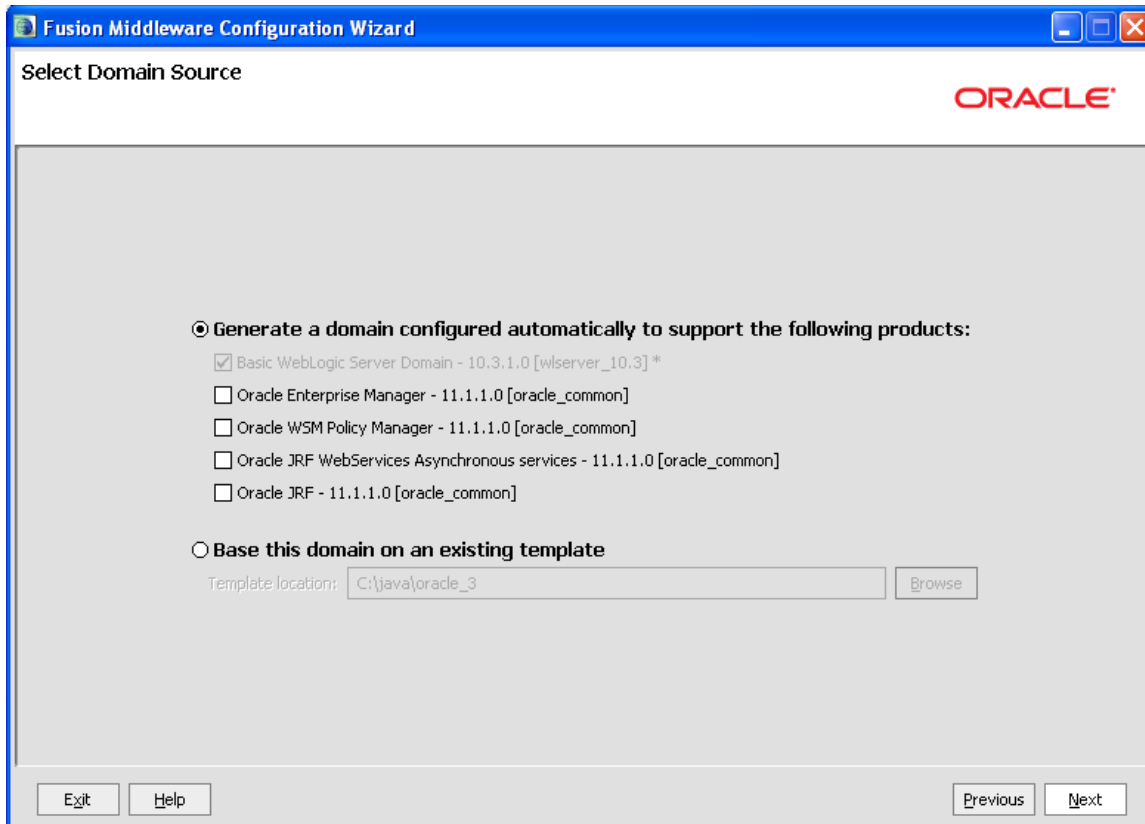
Fusion Middleware Configuration Wizard

Select Domain Source

ORACLE

Generate a domain configured automatically to support the following products:

Basic WebLogic Server Domain - 10.3.1.0 [wlserver_10.3] *

Oracle Enterprise Manager - 11.1.1.0 [oracle_common]

Oracle WSM Policy Manager - 11.1.1.0 [oracle_common]

Oracle JRF WebServices Asynchronous services - 11.1.1.0 [oracle_common]

Oracle JRF - 11.1.1.0 [oracle_common]

Base this domain on an existing template

Template location: C:\java\oracle_3 Browse

Exit Help Previous Next